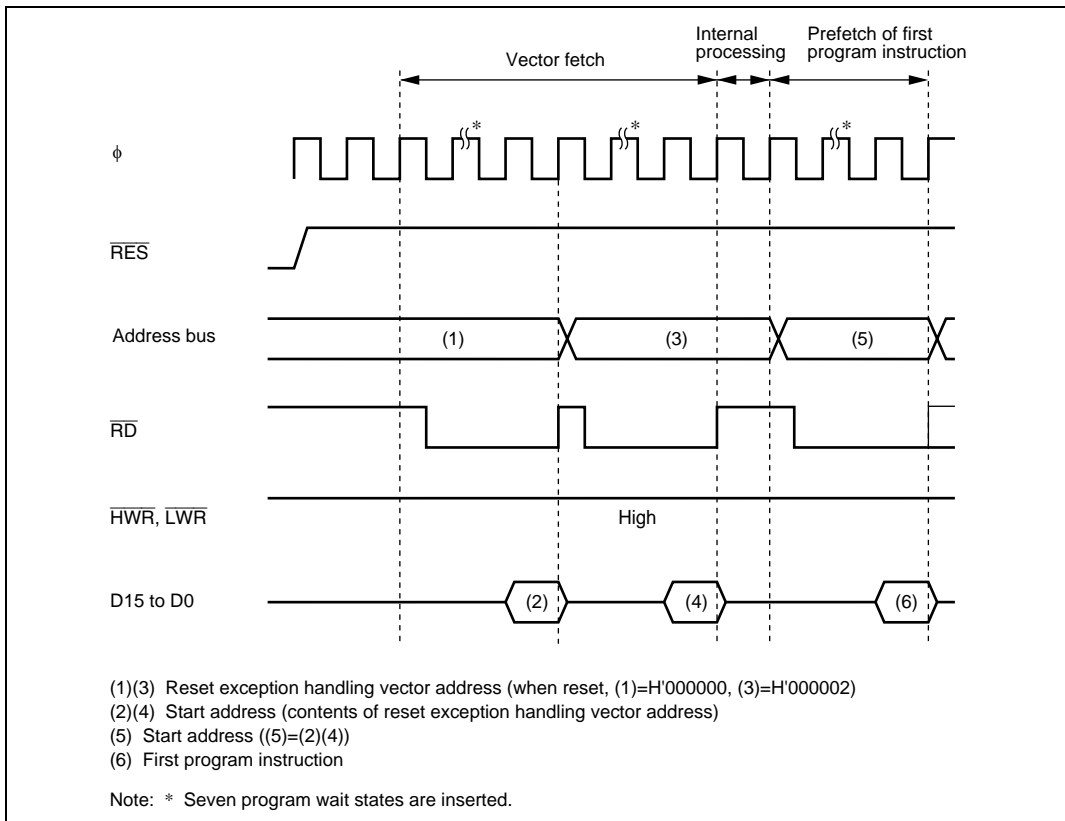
Vector fetch

Internal processing

Prefetch of first program instruction

$\phi$

*

*

*

$\overline{RES}$

Address bus

(1)

(3)

(5)

$\overline{RD}$

$\overline{HWR}$, $\overline{LWR}$

High

D15 to D0

(2)

(4)

(6)

(1)(3) Reset exception handling vector address (when reset, (1)=H'000000, (3)=H'000002)
(2)(4) Start address (contents of reset exception handling vector address)
(5) Start address ((5)=(2)(4))
(6) First program instruction

Note: * Seven program wait states are inserted.